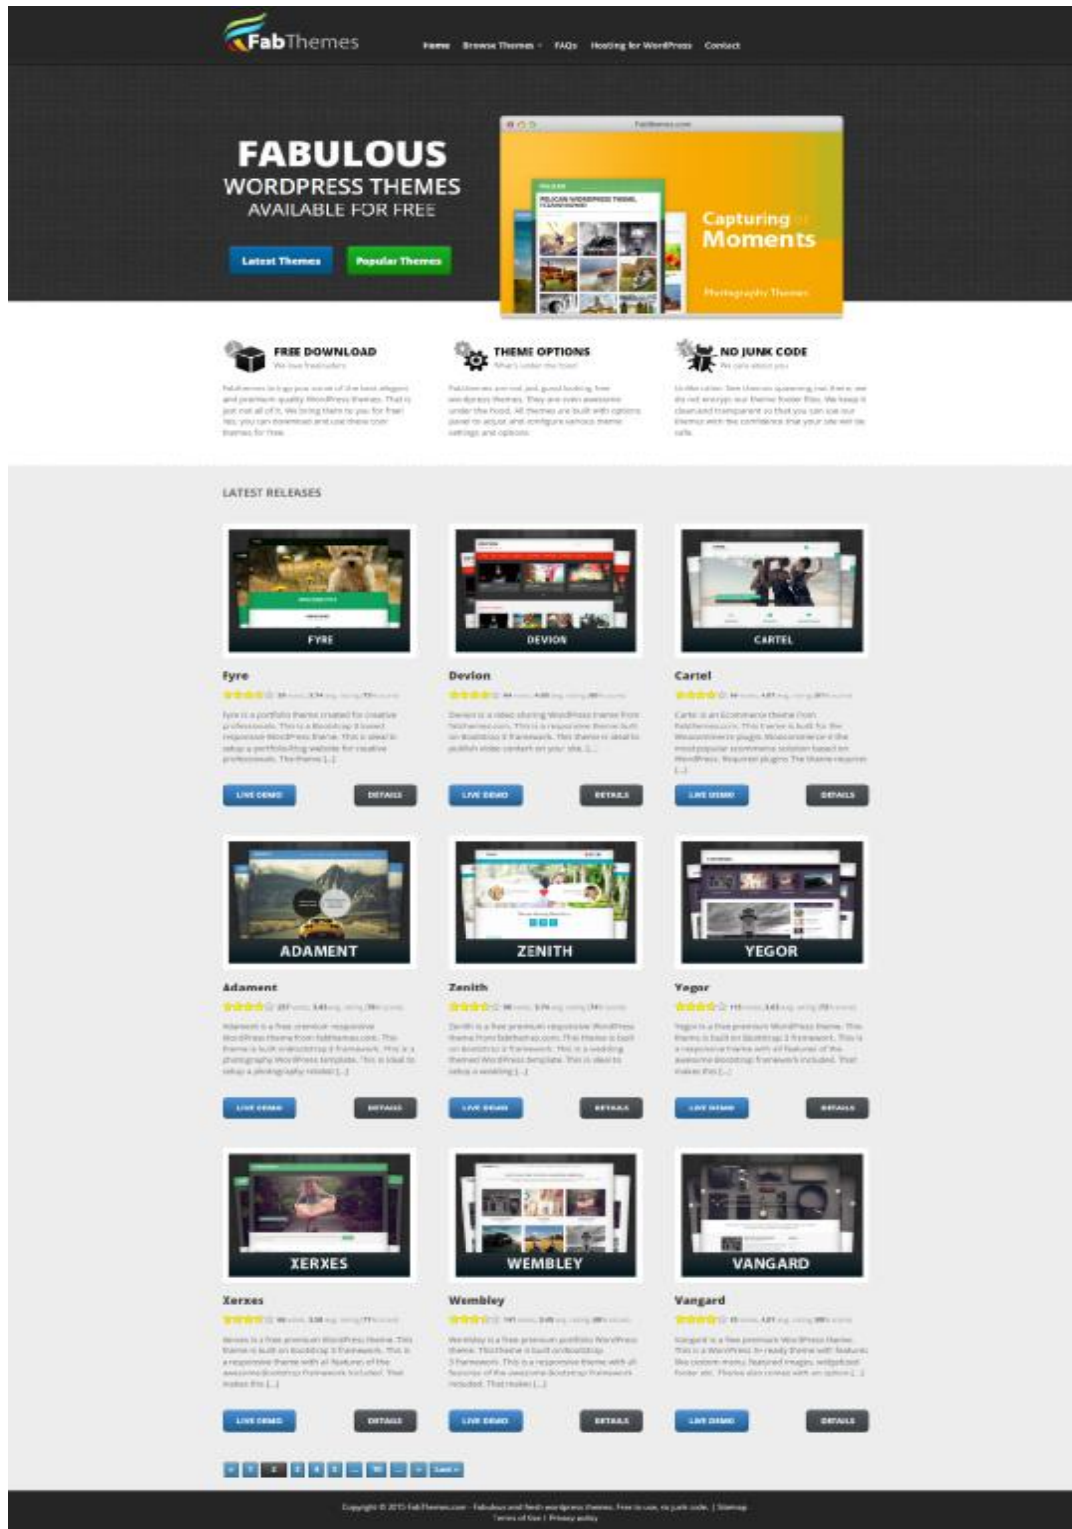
FabThemes

Home Browse Themes FAQs Hosting for WordPress Contact

FABULOUS
WORDPRESS THEMES
AVAILABLE FOR FREE

Latest Themes Popular Themes

Capturing Moments

Photography Themes

FREE DOWNLOAD

THEME OPTIONS

NO JUNK CODE

LATEST RELEASES

FYRE

Fyre

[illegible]

LIVE DEMO DETAILS

DEVION

Devion

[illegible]

LIVE DEMO DETAILS

CARTEL

Cartel

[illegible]

LIVE DEMO DETAILS

ADAMENT

Adament

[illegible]

LIVE DEMO DETAILS

ZENITH

Zenith

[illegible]

LIVE DEMO DETAILS

YEGOR

Yegor

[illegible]

LIVE DEMO DETAILS

XERXES

Xerxes

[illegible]

LIVE DEMO DETAILS

WEMBLEY

Wembley

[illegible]

LIVE DEMO DETAILS

VANGARD

Vangard

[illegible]

LIVE DEMO DETAILS

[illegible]